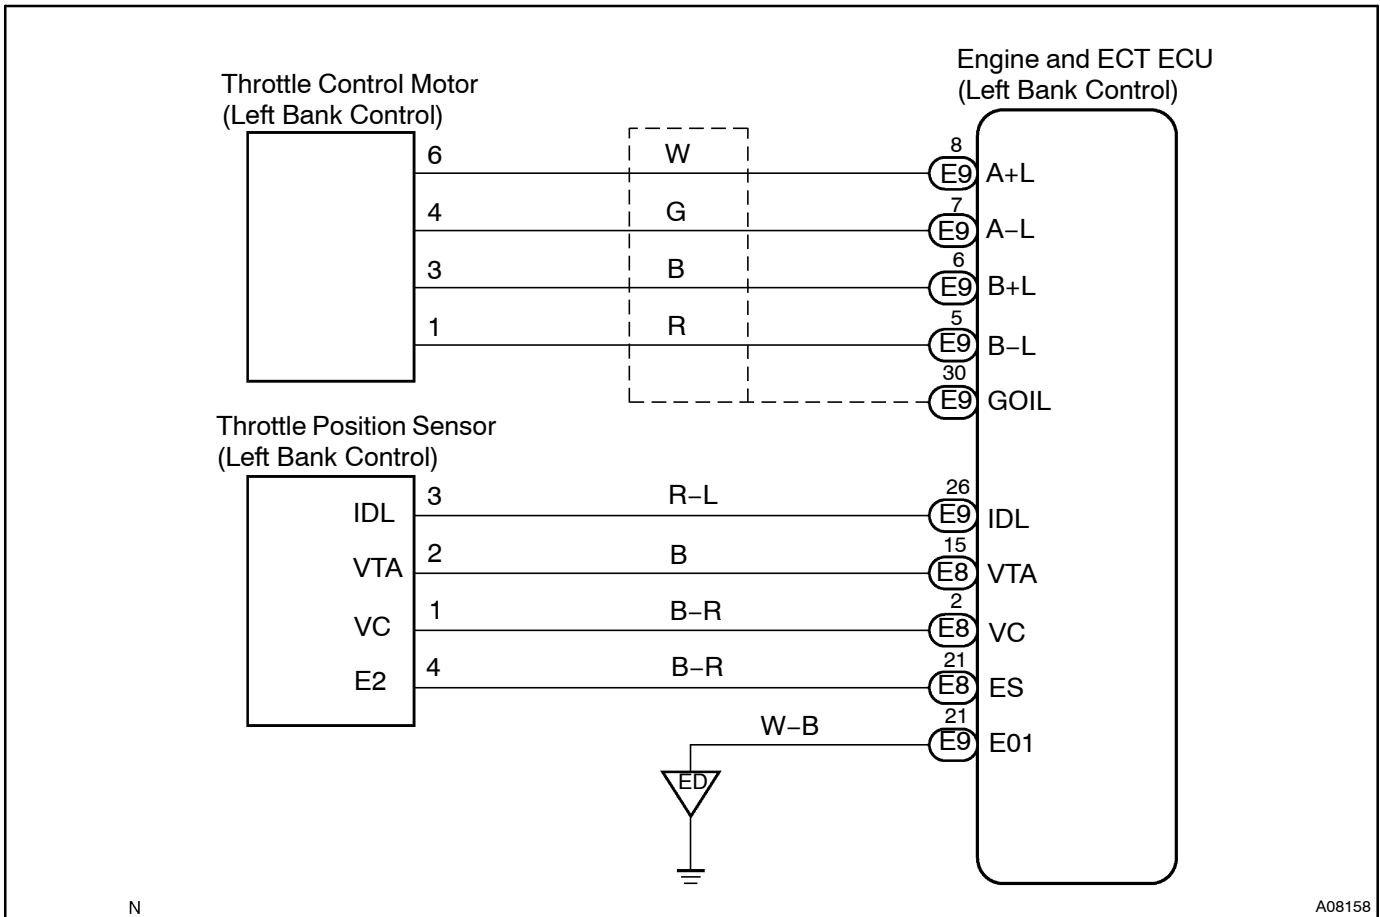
Throttle Control Motor
(Left Bank Control)

Engine and ECT ECU
(Left Bank Control)

6
W
8
E9
A+L

4
G
7
E9
A−L

3
B
6
E9
B+L

1
R
5
E9
B−L

30
E9
GOIL

Throttle Position Sensor
(Left Bank Control)

IDL
3
R−L
26
E9
IDL

VTA
2
B
15
E8
VTA

VC
1
B−R
2
E8
VC

E2
4
B−R
21
E8
ES

W−B
21
E9
E01

ED

N

A08158